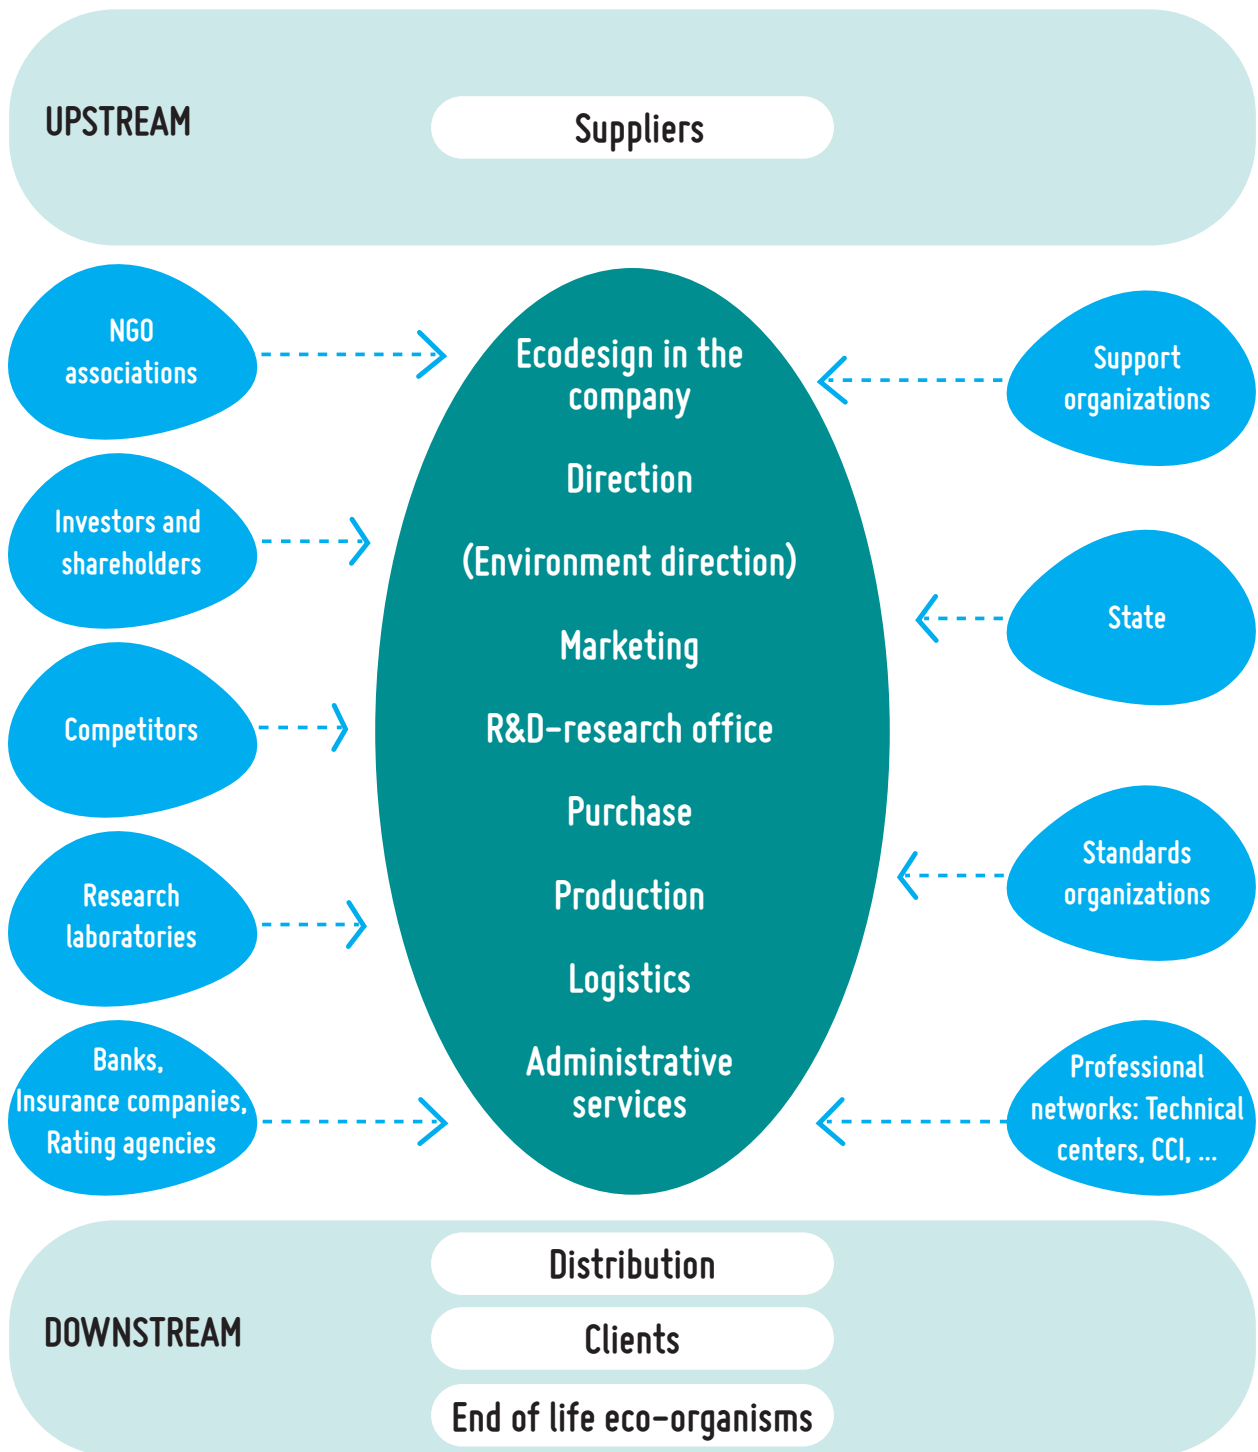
UPSTREAM

Suppliers

NGO associations

Investors and shareholders

Competitors

Research laboratories

Banks, Insurance companies, Rating agencies

Ecodesign in the company

Direction

(Environment direction)

Marketing

R&D-research office

Purchase

Production

Logistics

Administrative services

Support organizations

State

Standards organizations

Professional networks: Technical centers, CCI, ...

DOWNSTREAM

Distribution

Clients

End of life eco-organisms